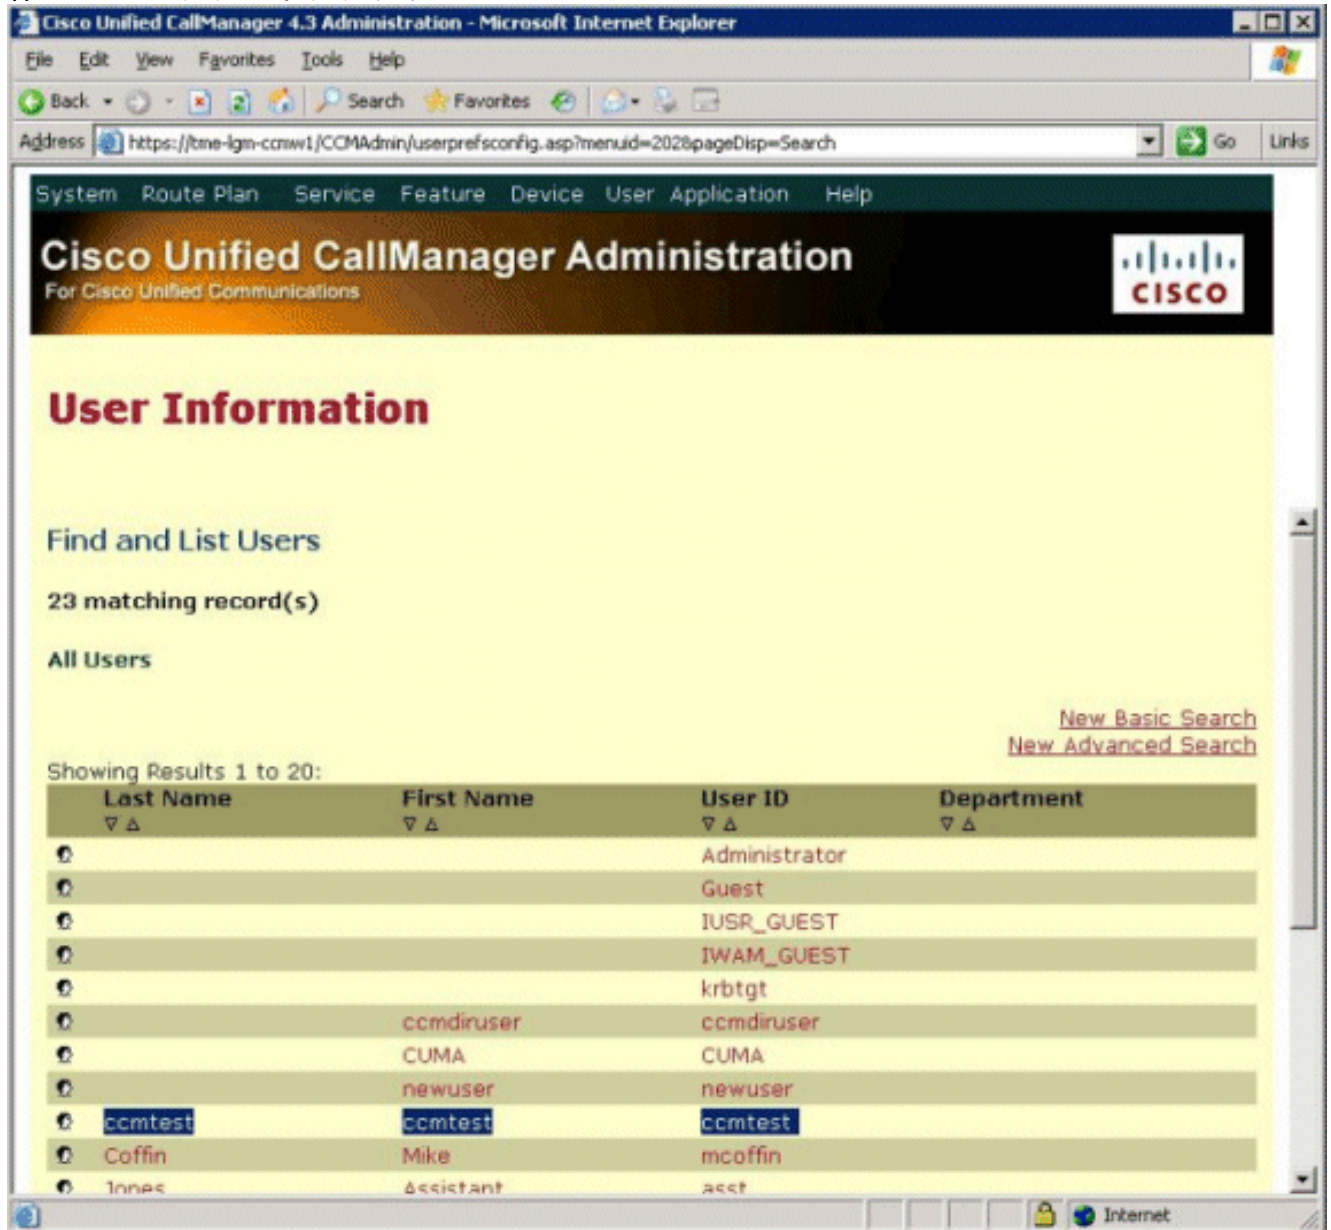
Cisco Unified CallManager 4.3 Administration - Microsoft Internet Explorer

File Edit View Favorites Tools Help

Back Search Favorites

Address https://tme-lgm-ccmw1/CCMAdmin/userprefsconfig.asp?menuid=202&pageDisp=Search Go Links

System Route Plan Service Feature Device User Application Help

Cisco Unified CallManager Administration
For Cisco Unified Communications

cisco

User Information

Find and List Users

23 matching record(s)

All Users

New Basic Search
New Advanced Search

Showing Results 1 to 20:

| | Last Name | First Name | User ID | Department |
|---|---|---|---|---|
| | | | Administrator | |
| | | | Guest | |
| | | | IUSR_GUEST | |
| | | | IWAM_GUEST | |
| | | | krbtgt | |
| | | ccmdiruser | ccmdiruser | |
| | | CUMA | CUMA | |
| | | newuser | newuser | |
| | ccmtest | ccmtest | ccmtest | |
| | Coffin | Mike | mcoffin | |
| | Jones | Assistant | asst | |

Internet